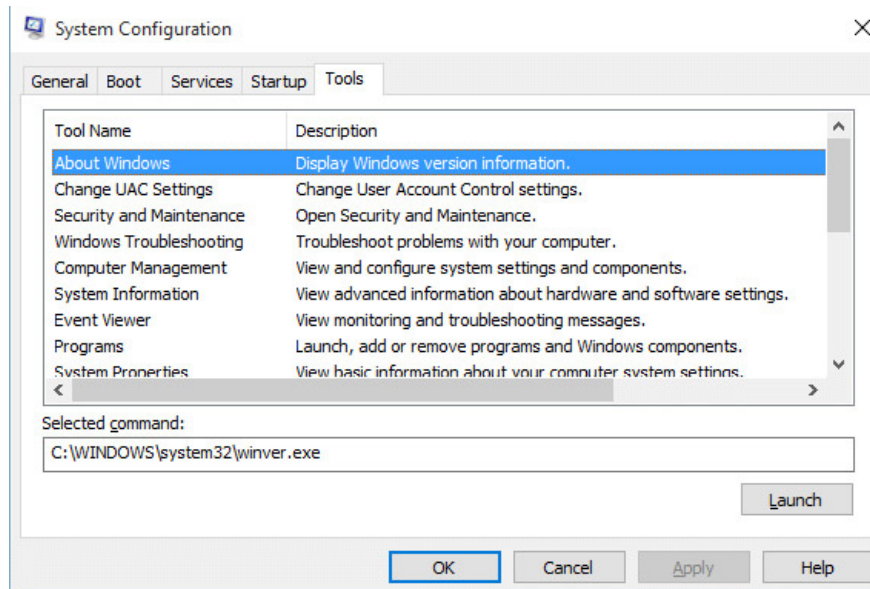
System Configuration

General Boot Services Startup Tools

| Tool Name | Description |
|---|---|
| About Windows | Display Windows version information. |
| Change UAC Settings | Change User Account Control settings. |
| Security and Maintenance | Open Security and Maintenance. |
| Windows Troubleshooting | Troubleshoot problems with your computer. |
| Computer Management | View and configure system settings and components. |
| System Information | View advanced information about hardware and software settings. |
| Event Viewer | View monitoring and troubleshooting messages. |
| Programs | Launch, add or remove programs and Windows components. |
| System Properties | View basic information about your computer system settings. |

Selected command:

C:\WINDOWS\system32\winver.exe

Launch

OK Cancel Apply Help